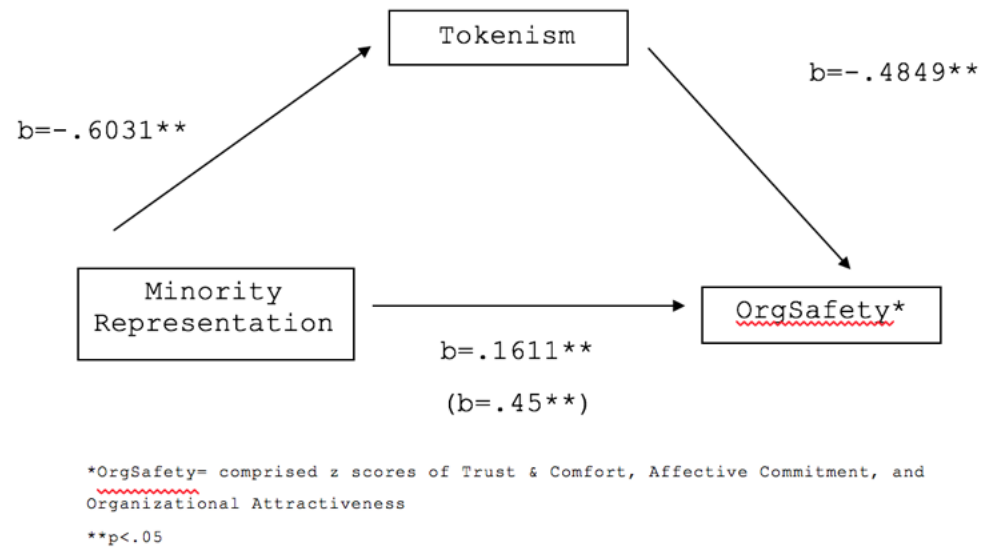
Tokenism

b=-.4849**

b=-.6031**

Minority Representation

OrgSafety*

b=.1611**

(b=.45**)

*OrgSafety= comprised z scores of Trust & Comfort, Affective Commitment, and Organizational Attractiveness

**p<.05